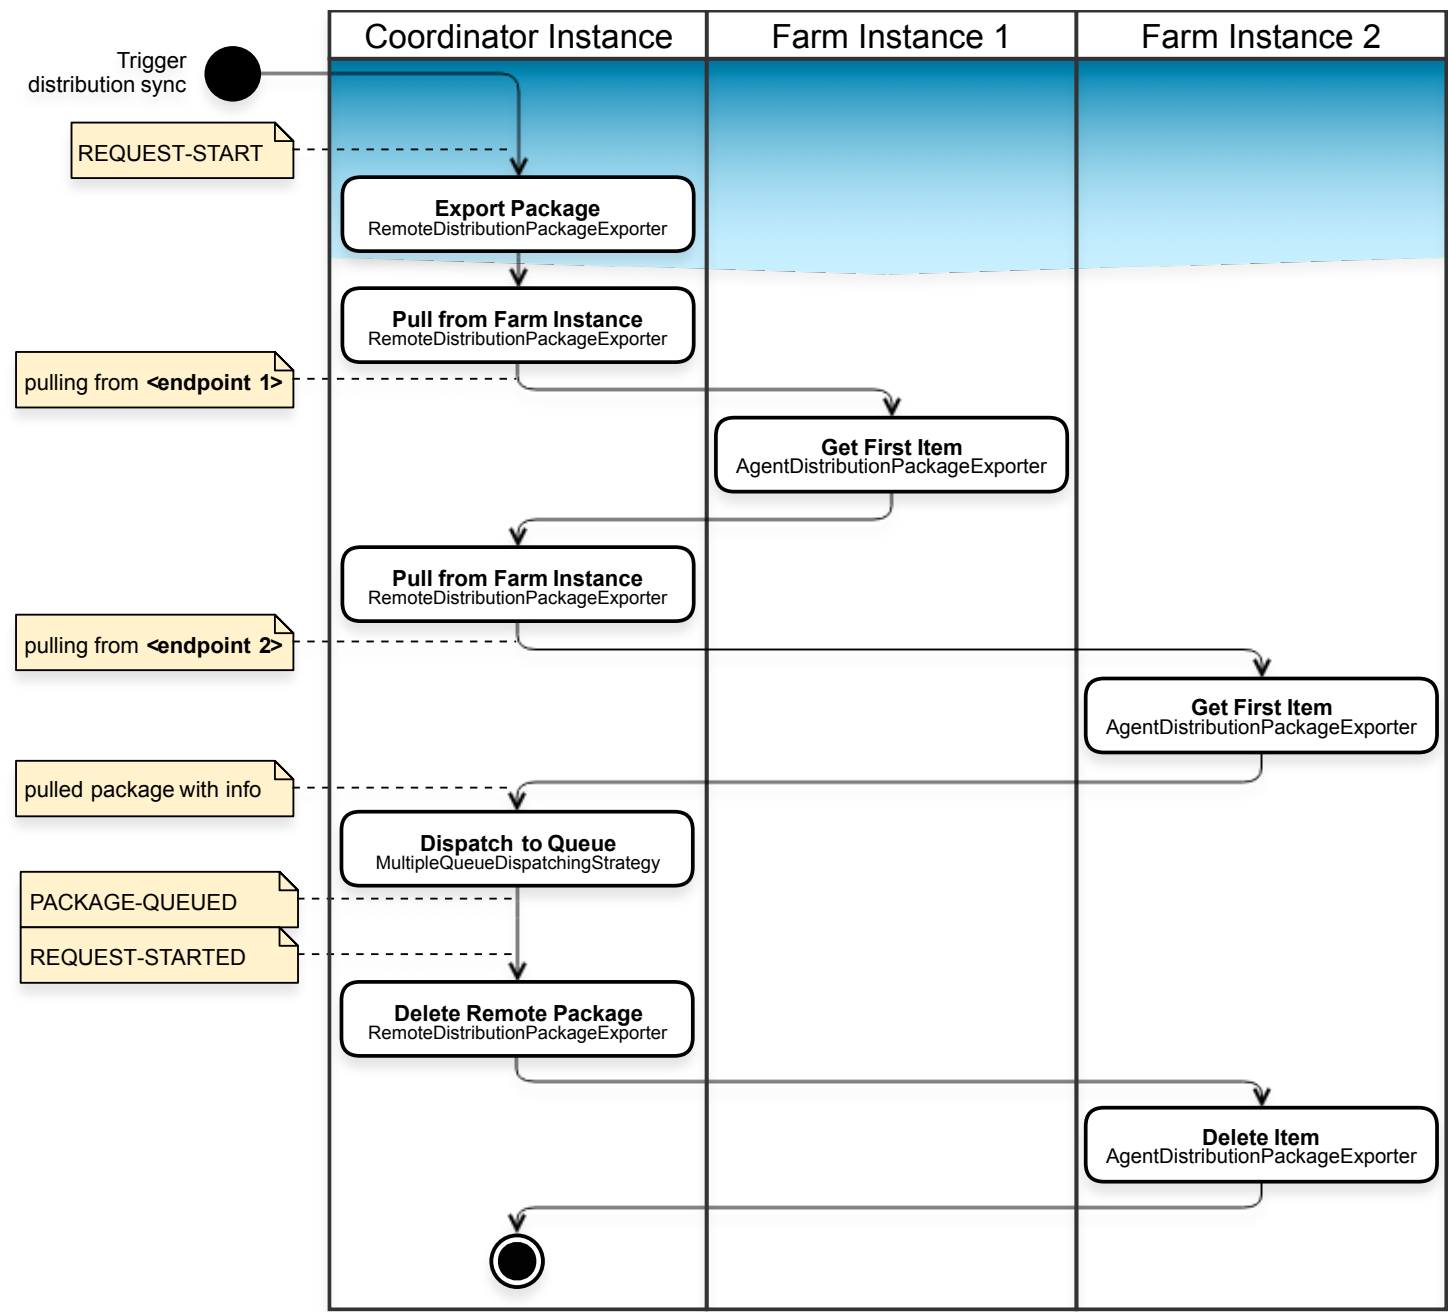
Coordinator Instance

Farm Instance 1

Farm Instance 2

Trigger distribution sync

REQUEST-START

**Export Package**
RemoteDistributionPackageExporter

**Pull from Farm Instance**
RemoteDistributionPackageExporter

pulling from **<endpoint 1>**

**Get First Item**
AgentDistributionPackageExporter

**Pull from Farm Instance**
RemoteDistributionPackageExporter

pulling from **<endpoint 2>**

**Get First Item**
AgentDistributionPackageExporter

pulled package with info

**Dispatch to Queue**
MultipleQueueDispatchingStrategy

PACKAGE-QUEUED

REQUEST-STARTED

**Delete Remote Package**
RemoteDistributionPackageExporter

**Delete Item**
AgentDistributionPackageExporter